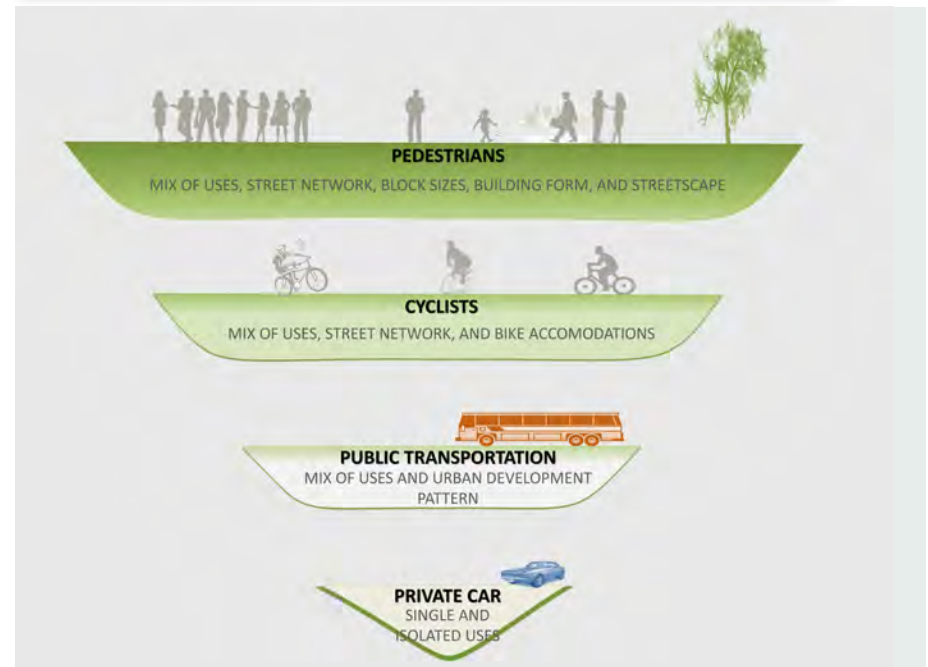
PEDESTRIANS
MIX OF USES, STREET NETWORK, BLOCK SIZES, BUILDING FORM, AND STREETSCAPE

CYCLISTS
MIX OF USES, STREET NETWORK, AND BIKE ACCOMODATIONS

PUBLIC TRANSPORTATION
MIX OF USES AND URBAN DEVELOPMENT PATTERN

PRIVATE CAR
SINGLE AND ISOLATED USES